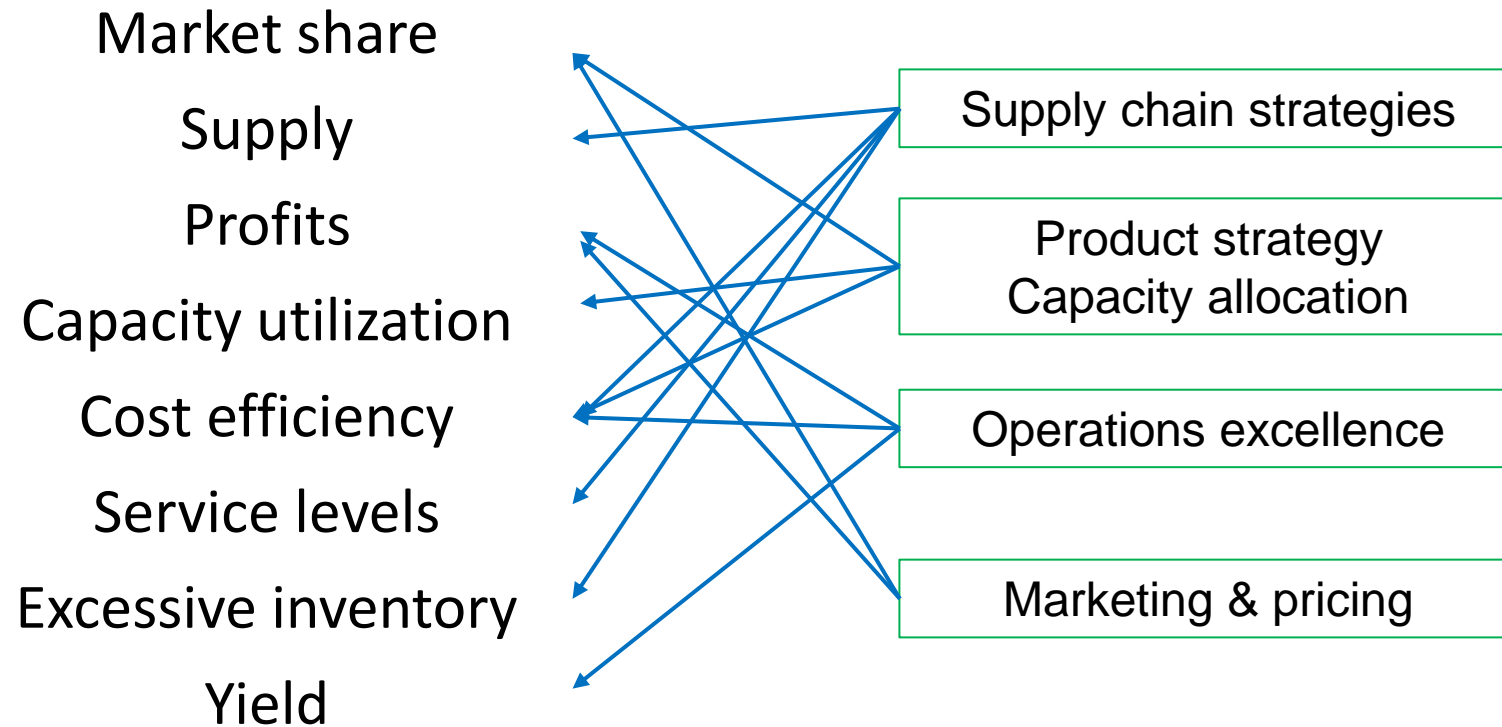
Market share
Supply
Profits
Capacity utilization
Cost efficiency
Service levels
Excessive inventory
Yield

Supply chain strategies

Product strategy
Capacity allocation

Operations excellence

Marketing & pricing